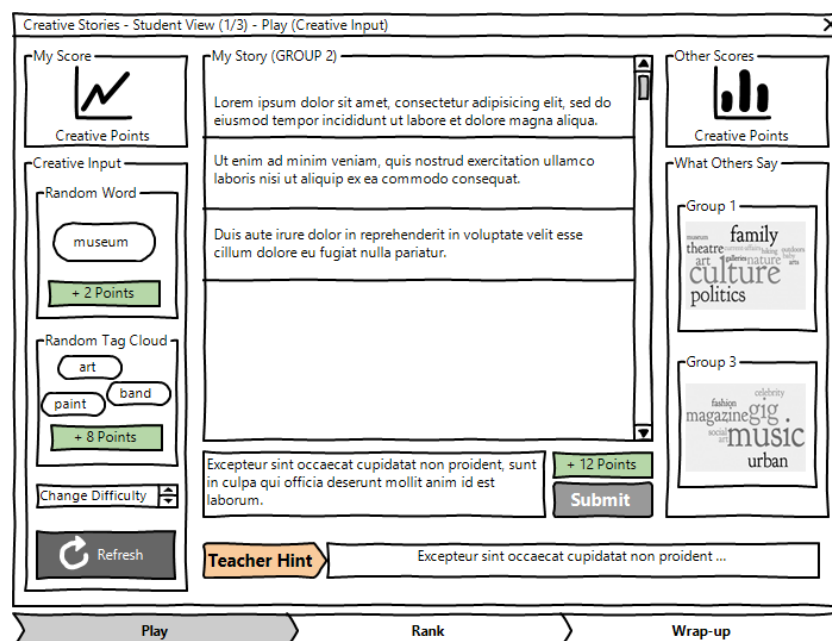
Creative Stories - Student View (1/3) - Play (Creative Input)

My Score

Creative Points

Creative Input

Random Word

museum

+ 2 Points

Random Tag Cloud

art

band

paint

+ 8 Points

Change Difficulty

Refresh

My Story (GROUP 2)

Lorem ipsum dolor sit amet, consectetur adipisicing elit, sed do eiusmod tempor incididunt ut labore et dolore magna aliqua.

Ut enim ad minim veniam, quis nostrud exercitation ullamco laboris nisi ut aliquip ex ea commodo consequat.

Duis aute irure dolor in reprehenderit in voluptate velit esse cillum dolore eu fugiat nulla pariatur.

Excepteur sint occaecat cupidatat non proident, sunt in culpa qui officia deserunt mollit anim id est laborum.

+ 12 Points

Submit

Teacher Hint

Excepteur sint occaecat cupidatat non proident ...

Other Scores

Creative Points

What Others Say

Group 1

family theatre art nature culture politics

Group 3

celebrity fashion magazine gig music urban

Play

Rank

Wrap-up